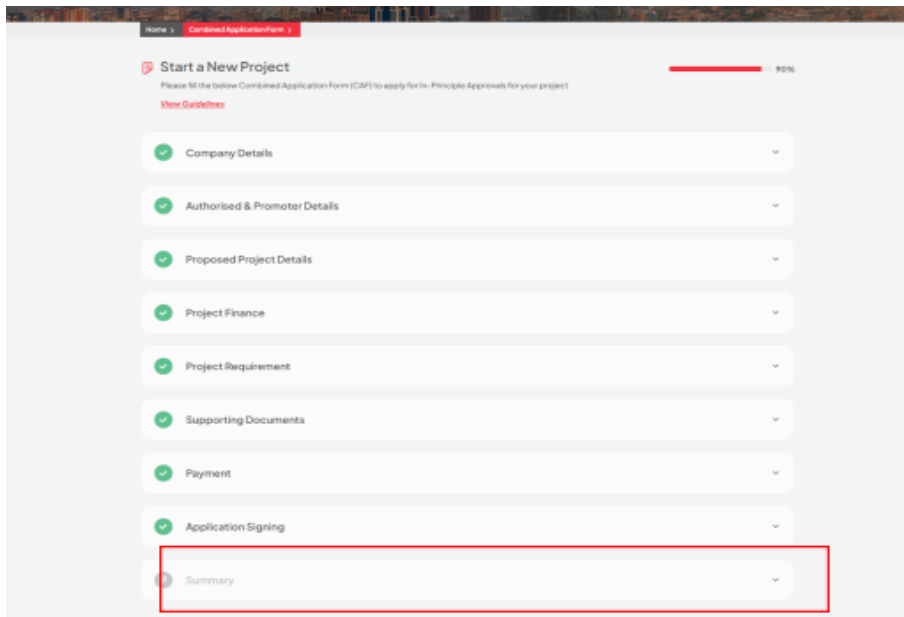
Home > Combined Application Form >

Start a New Project

90%

Please fill the below Combined Application Form (CAF) to apply for In - Principle Approvals for your project

View Guidelines

Company Details

Authorised & Promoter Details

Proposed Project Details

Project Finance

Project Requirement

Supporting Documents

Payment

Application Signing

Summary